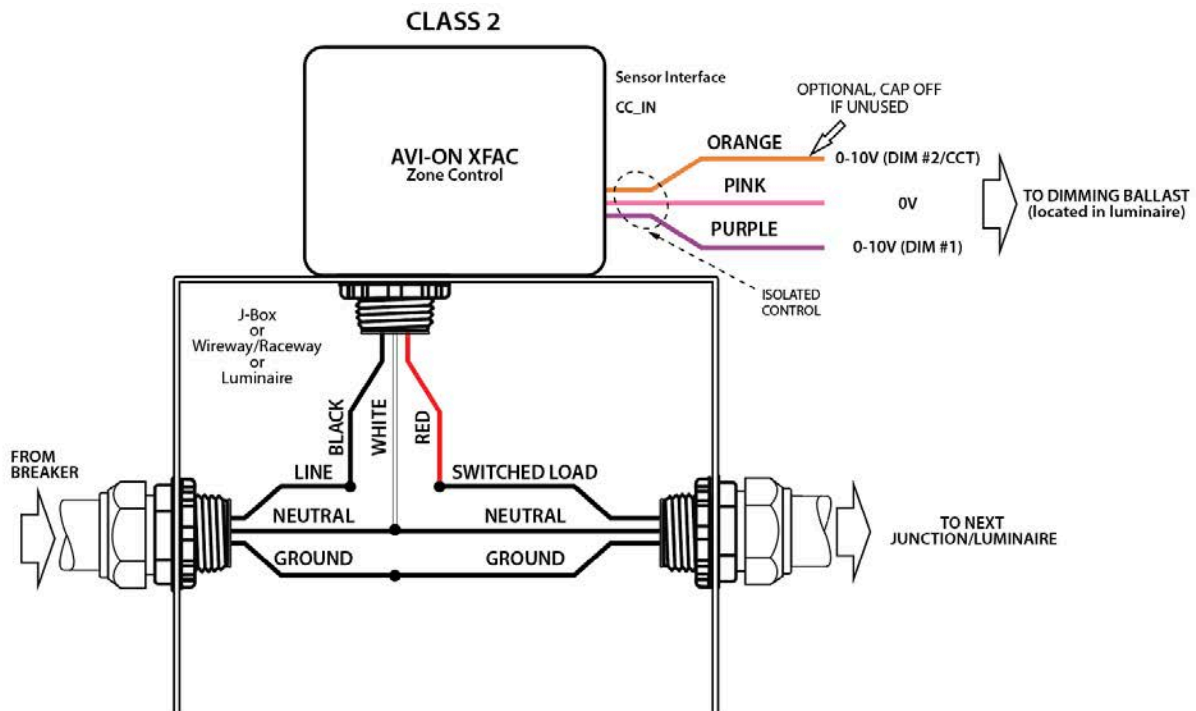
CLASS 2

AVI-ON XFAC
Zone Control

Sensor Interface

CC_IN

OPTIONAL, CAP OFF IF UNUSED

ORANGE

0-10V (DIM #2/CCT)

PINK

0V

PURPLE

0-10V (DIM #1)

TO DIMMING BALLAST (located in luminaire)

ISOLATED CONTROL

J-Box or Wireway/Raceway or Luminaire

BLACK

WHITE

RED

FROM BREAKER

LINE

SWITCHED LOAD

NEUTRAL

NEUTRAL

GROUND

GROUND

TO NEXT JUNCTION/LUMINAIRE